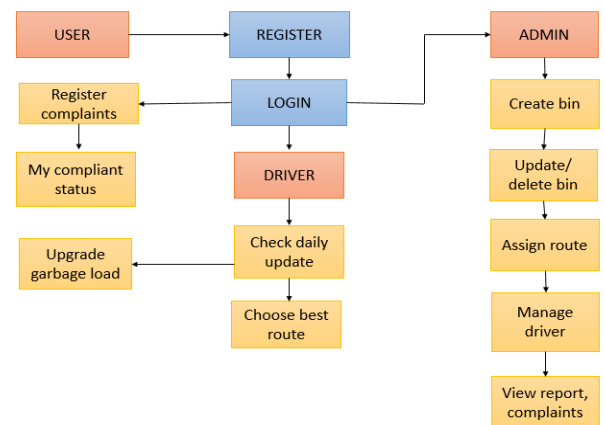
USER

REGISTER

ADMIN

Register complaints

LOGIN

Create bin

My compliant status

DRIVER

Update/ delete bin

Upgrade garbage load

Check daily update

Assign route

Choose best route

Manage driver

View report, complaints